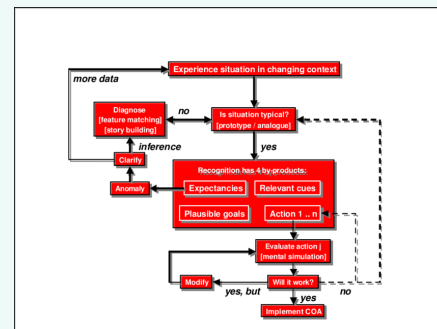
Experience situation in changing context

more data

Diagnose
[feature matching]
[story building]

no

Is situation typical?
[prototype / analogue]

inference

Clarify

yes

Anomaly

Recognition has 4 by-products:

Expectancies

Relevant cues

Plausible goals

Action 1 .. n

Evaluate action j
[mental simulation]

Modify

Will it work?

yes, but

no

yes

Implement COA